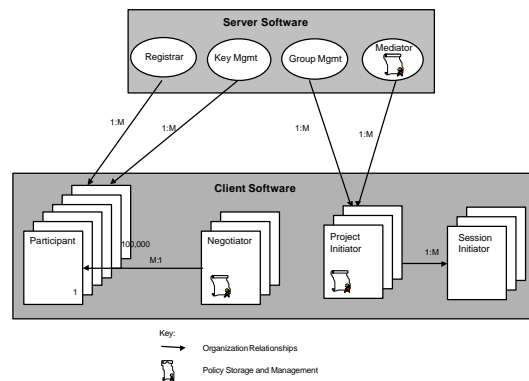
Server Software

Registrar

Key Mgmt

Group Mgmt

Mediator

1:M

1:M

1:M

1:M

Client Software

Participant

100,000

1

Negotiator

M:1

Project Initiator

1:M

Session Initiator

Key:

Organization Relationships

Policy Storage and Management